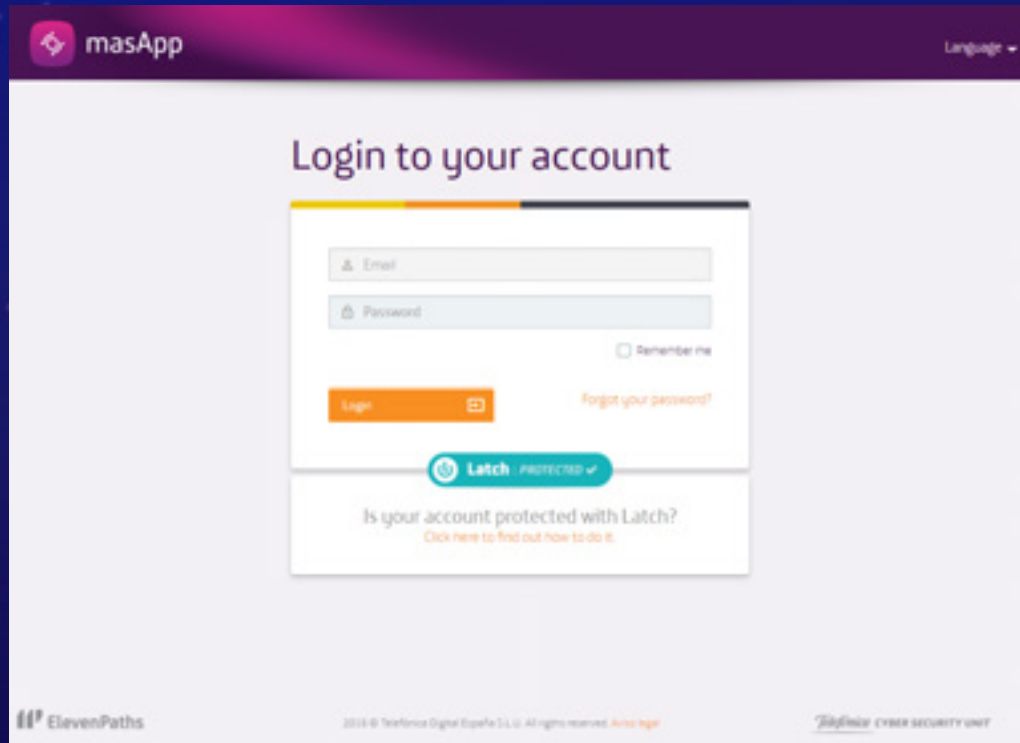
masApp

Language

Login to your account

Email

Password

Remember me

Login

Forgot your password?

Latch PROTECTED

Is your account protected with Latch?
Click here to find out how to do it.

ElevenPaths

2014 © Telefónica Digital España S.L.U. All rights reserved. Aviso legal

Telefónica CYBER SECURITY UNIT